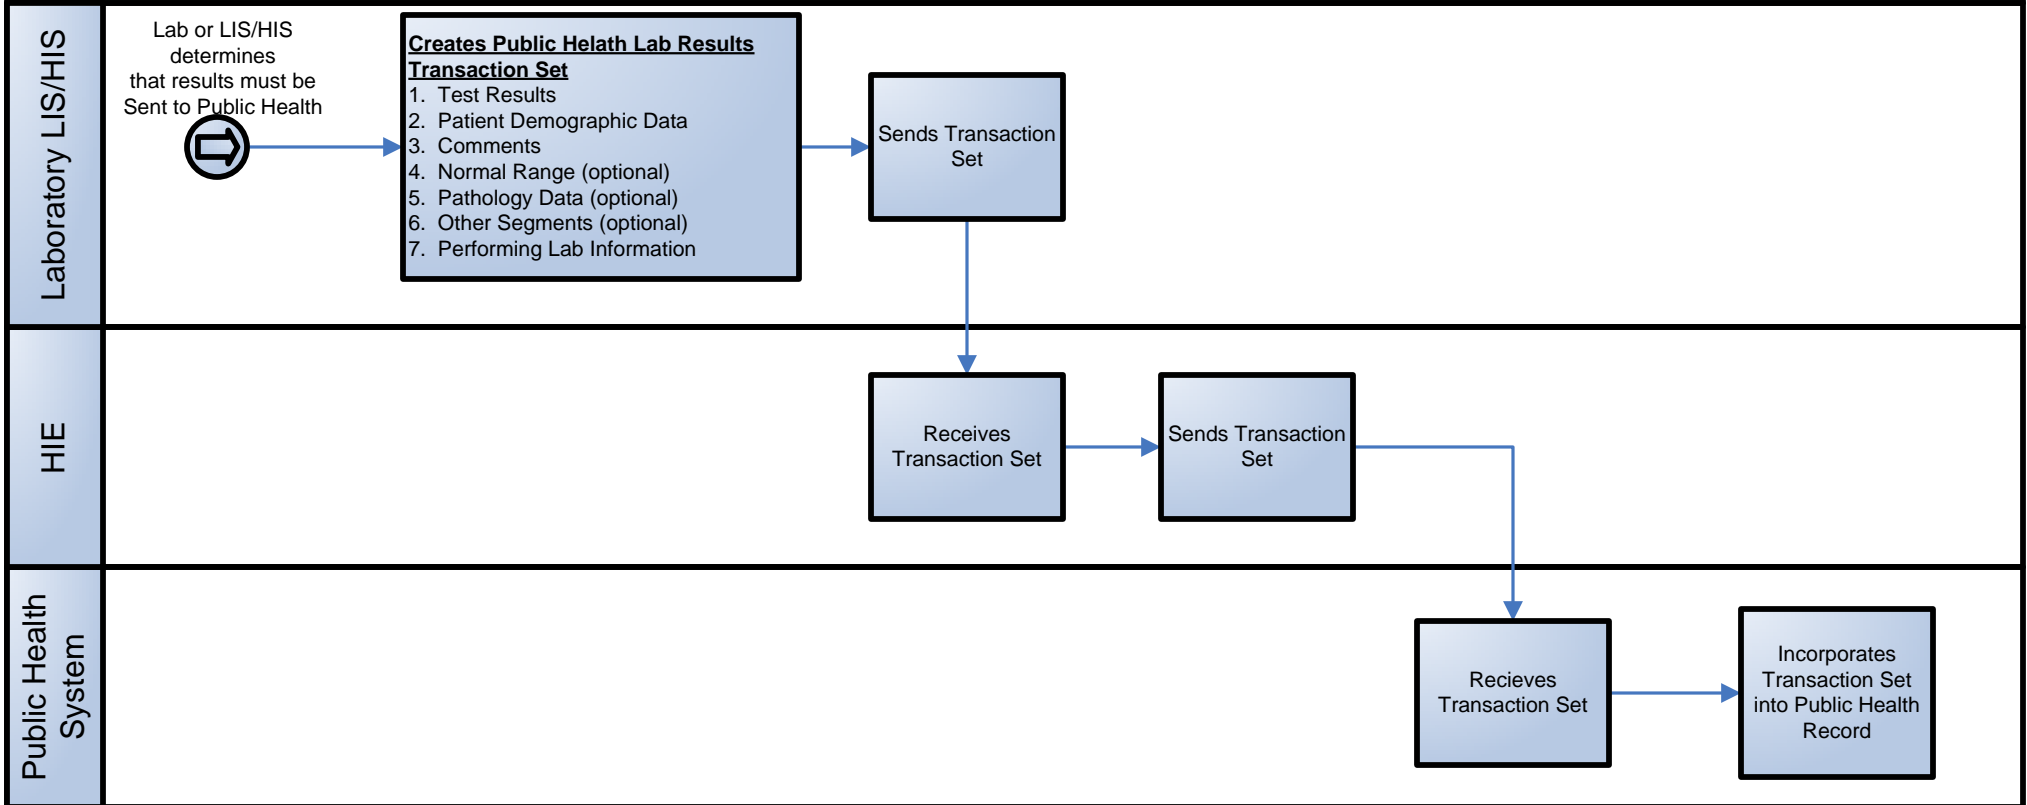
Laboratory LIS/HIS

Lab or LIS/HIS determines that results must be Sent to Public Health

**Creates Public Helath Lab Results Transaction Set**
1. Test Results
2. Patient Demographic Data
3. Comments
4. Normal Range (optional)
5. Pathology Data (optional)
6. Other Segments (optional)
7. Performing Lab Information

Sends Transaction Set

HIE

Receives Transaction Set

Sends Transaction Set

Public Health System

Recieves Transaction Set

Incorporates Transaction Set into Public Health Record